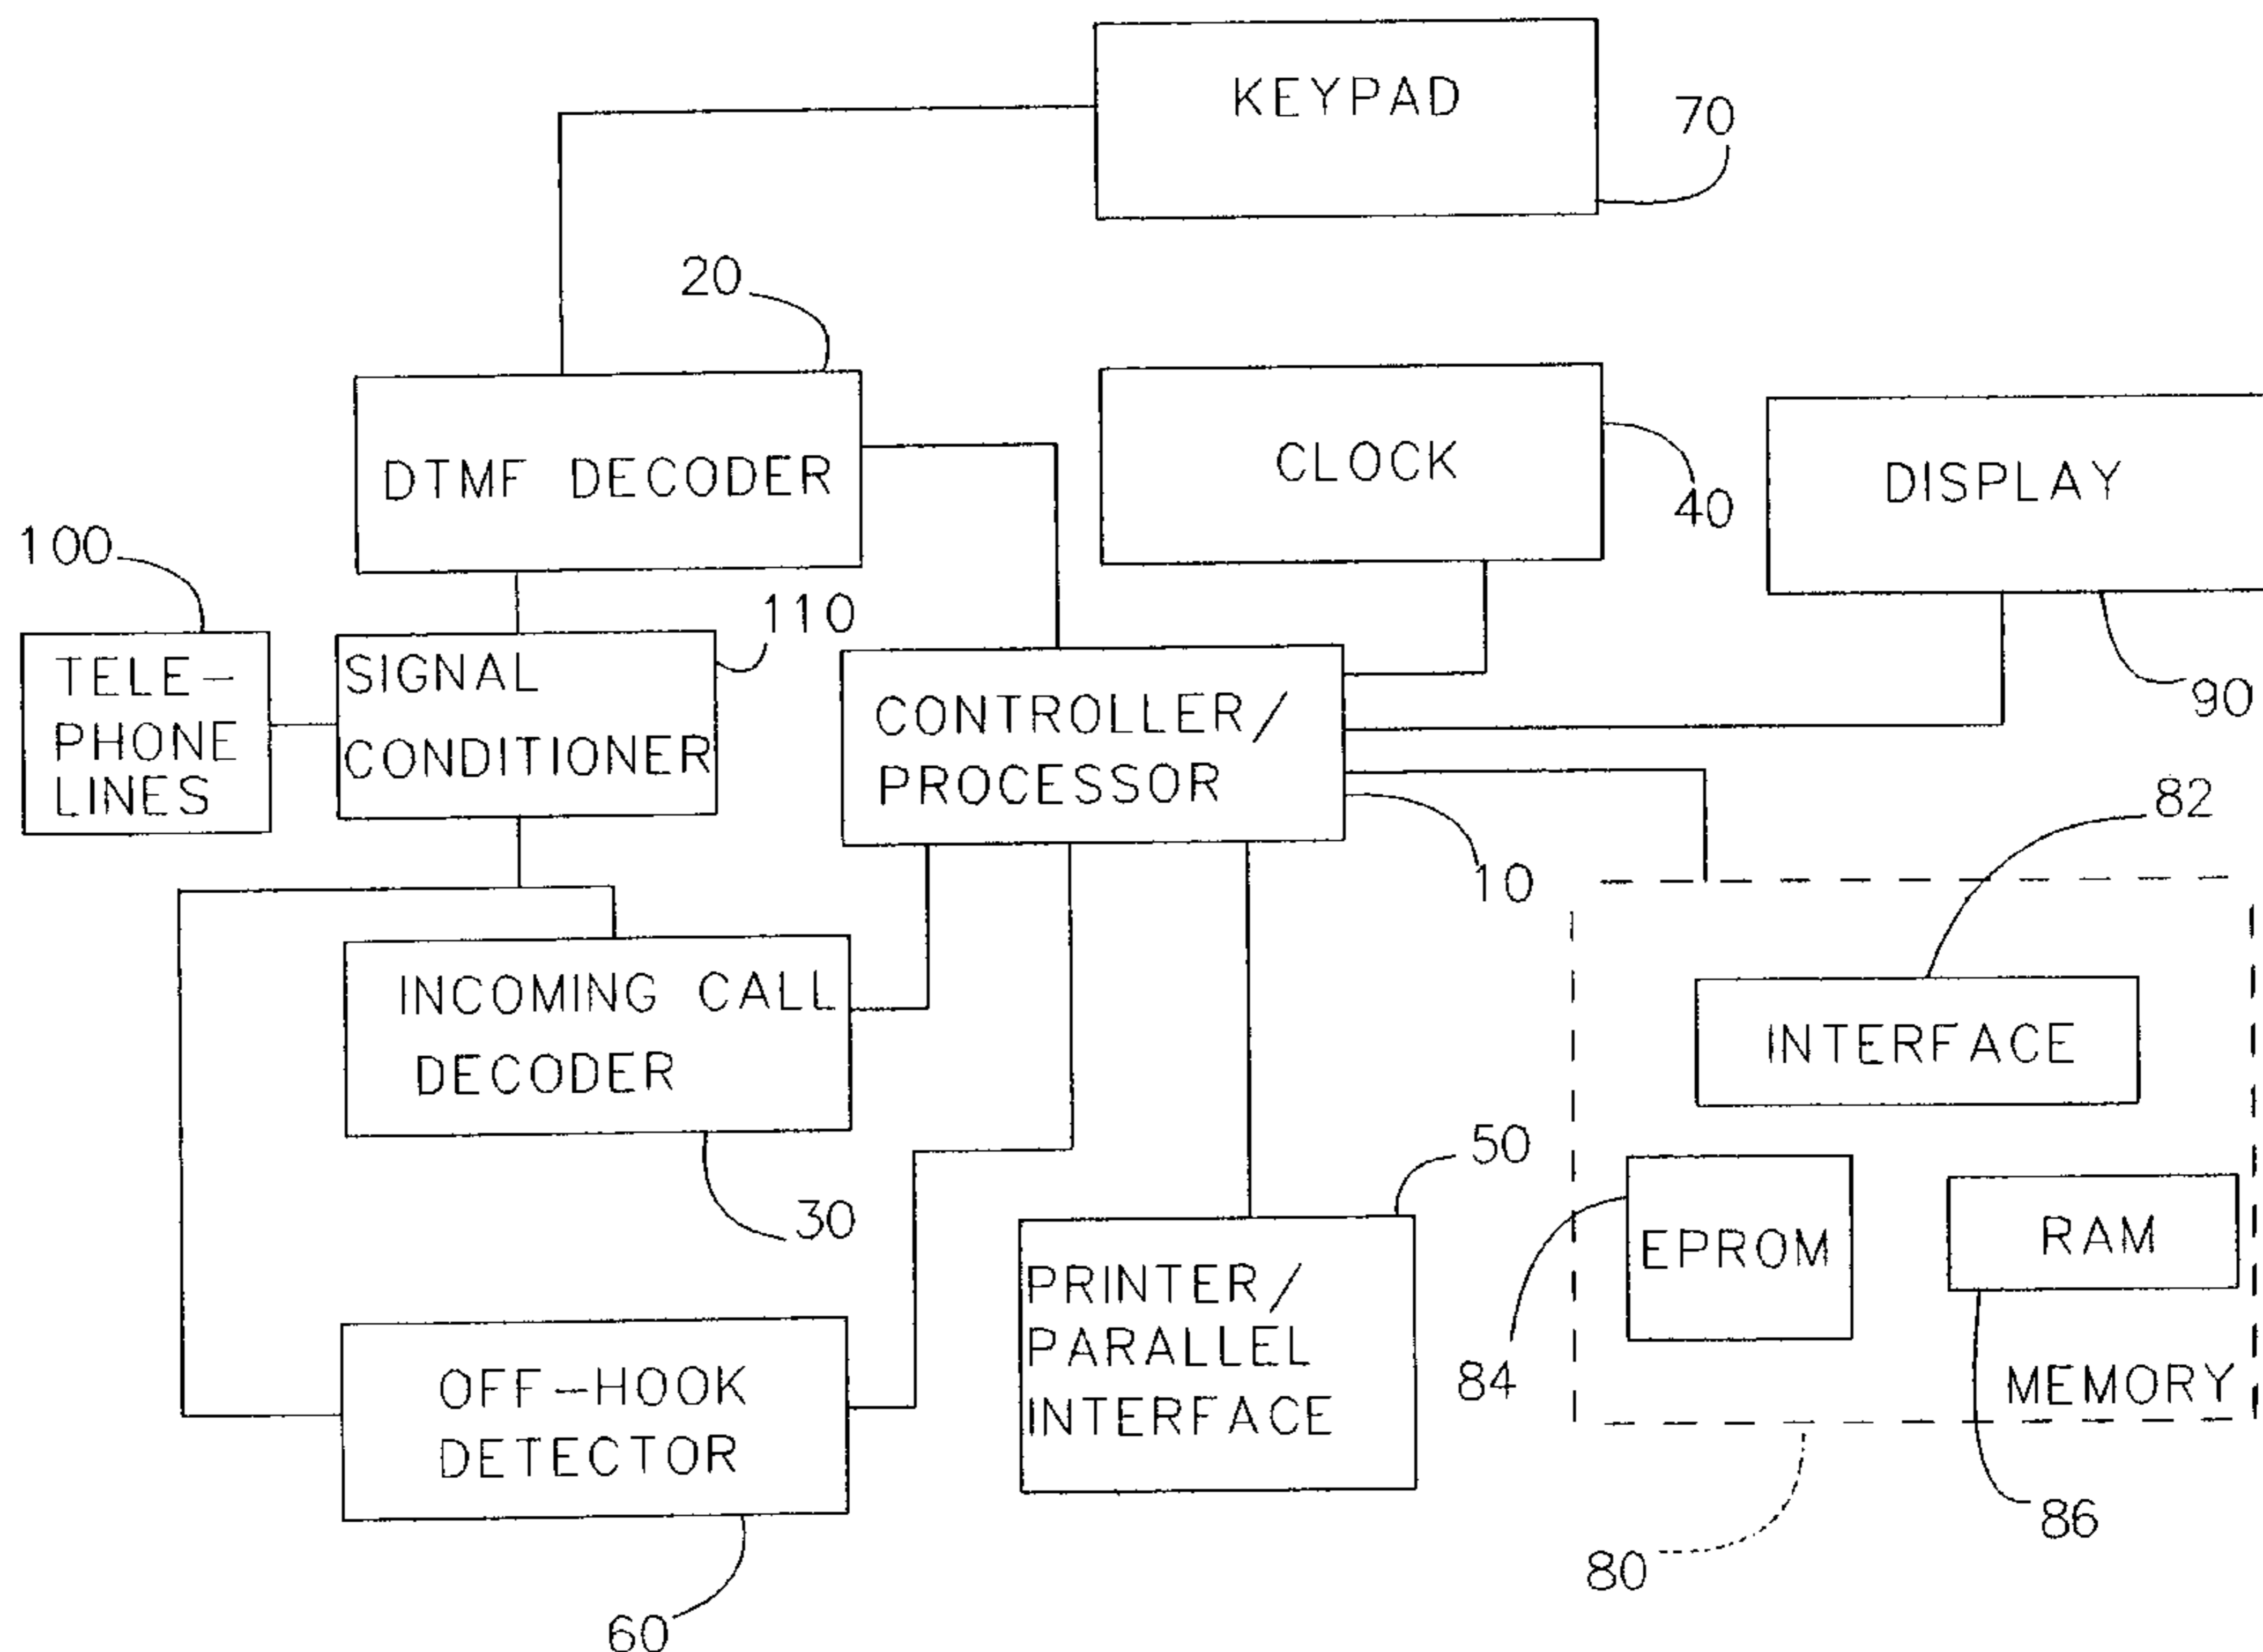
KEYPAD
70
20
DTMF DECODER
CLOCK
40
DISPLAY
100
TELE-PHONE LINES
SIGNAL CONDITIONER
110
CONTROLLER/ PROCESSOR
90
82
10
INCOMING CALL DECODER
INTERFACE
30
50
PRINTER/ PARALLEL INTERFACE
EPROM
RAM
84
MEMORY
OFF-HOOK DETECTOR
86
80
60